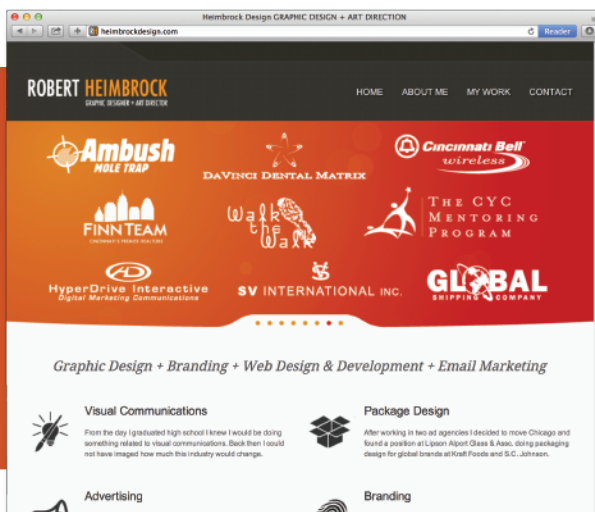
Heimbrock Design GRAPHIC DESIGN + ART DIRECTION

heimbrockdesign.com

Reader

ROBERT HEIMBROCK
GRAPHIC DESIGNER + ART DIRECTOR

HOME ABOUT ME MY WORK CONTACT

Ambush
MOLE TRAP

DaVinci Dental Matrix

Cincinnati Bell
wireless

FINN TEAM
CINCINNATI'S PREMIER REALTORS

Walk the Walk

The CYC Mentoring Program

HD
HyperDrive Interactive
Digital Marketing Communications

SV INTERNATIONAL INC.

GLOBAL
SHIPPING COMPANY

Graphic Design + Branding + Web Design & Development + Email Marketing

Visual Communications

From the day I graduated high school I knew I would be doing something related to visual communications. Back then I could not have imaged how much this industry would change.

Package Design

After working in two ad agencies I decided to move Chicago and found a position at Lipson Alport Glass & Assc. doing packaging design for global brands at Kraft Foods and S.C. Johnson.

Advertising

Branding